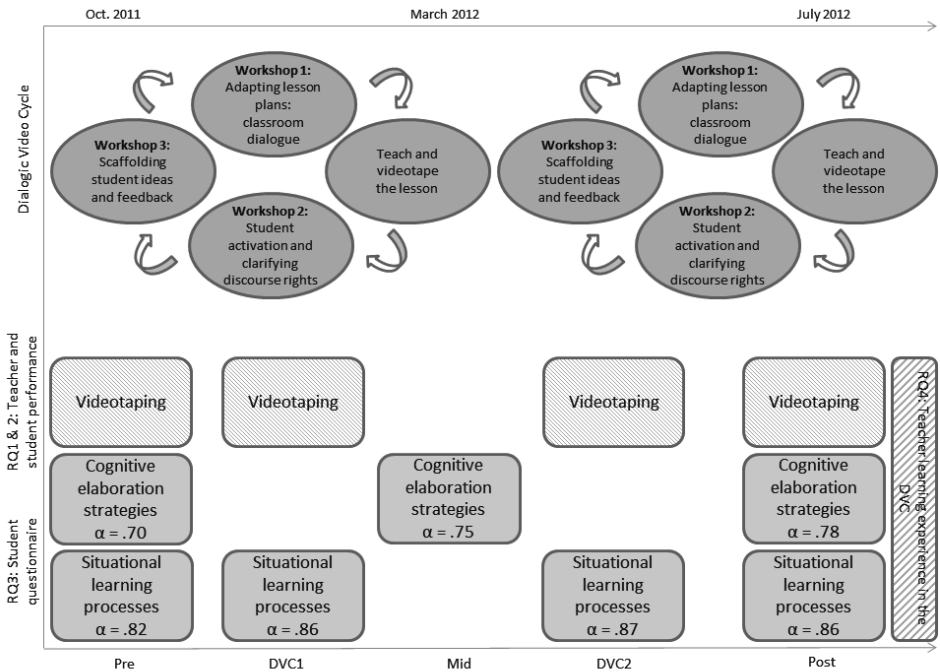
Oct. 2011

March 2012

July 2012

Dialogic Video Cycle

Workshop 1: Adapting lesson plans: classroom dialogue

Teach and videotape the lesson

Workshop 2: Student activation and clarifying discourse rights

Workshop 3: Scaffolding student ideas and feedback

Workshop 1: Adapting lesson plans: classroom dialogue

Teach and videotape the lesson

Workshop 2: Student activation and clarifying discourse rights

Workshop 3: Scaffolding student ideas and feedback

RQ1 & 2: Teacher and student performance

Videotaping

Videotaping

Videotaping

Videotaping

RQ4: Teacher learning experience in the DVC

RQ3: Student questionnaire

Cognitive elaboration strategies $\alpha = .70$

Cognitive elaboration strategies $\alpha = .75$

Cognitive elaboration strategies $\alpha = .78$

Situational learning processes $\alpha = .82$

Situational learning processes $\alpha = .86$

Situational learning processes $\alpha = .87$

Situational learning processes $\alpha = .86$

Pre

DVC1

Mid

DVC2

Post